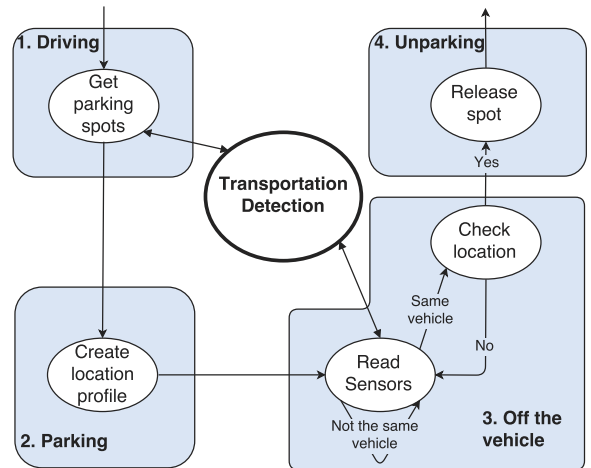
1. Driving

Get parking spots

4. Unparking

Release spot

Yes

Transportation Detection

Check location

Same vehicle

No

2. Parking

Create location profile

Read Sensors

Not the same vehicle

3. Off the vehicle